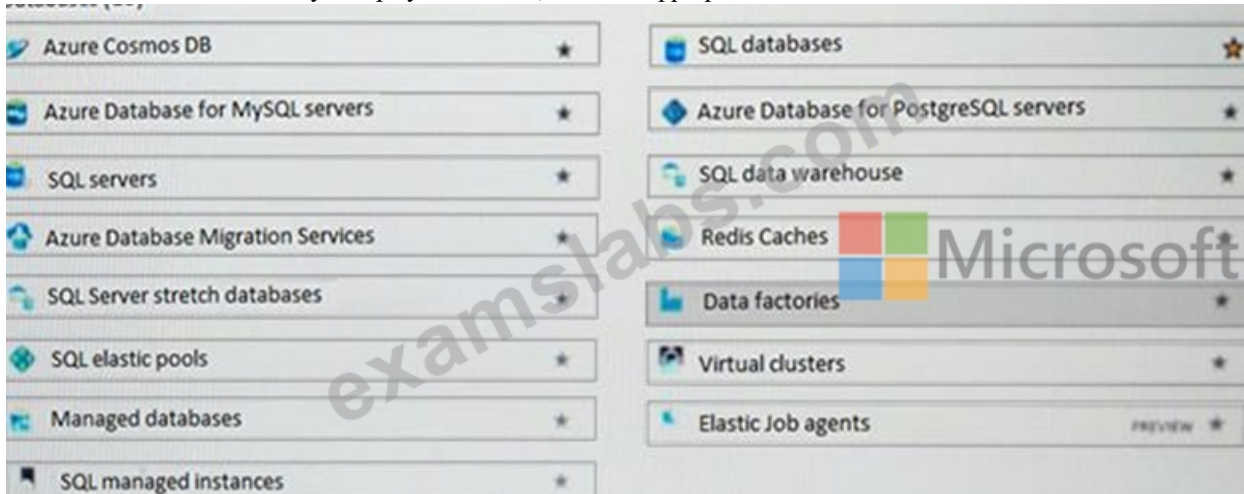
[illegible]

Azure Cosmos DB

Azure Database for MySQL servers

SQL servers

Azure Database Migration Services

SQL Server stretch databases

SQL elastic pools

Managed databases

SQL managed instances

SQL databases

Azure Database for PostgreSQL servers

SQL data warehouse

Redis Caches

Data factories

Virtual clusters

Elastic Job agents PREVIEW

examslabs.com

Microsoft